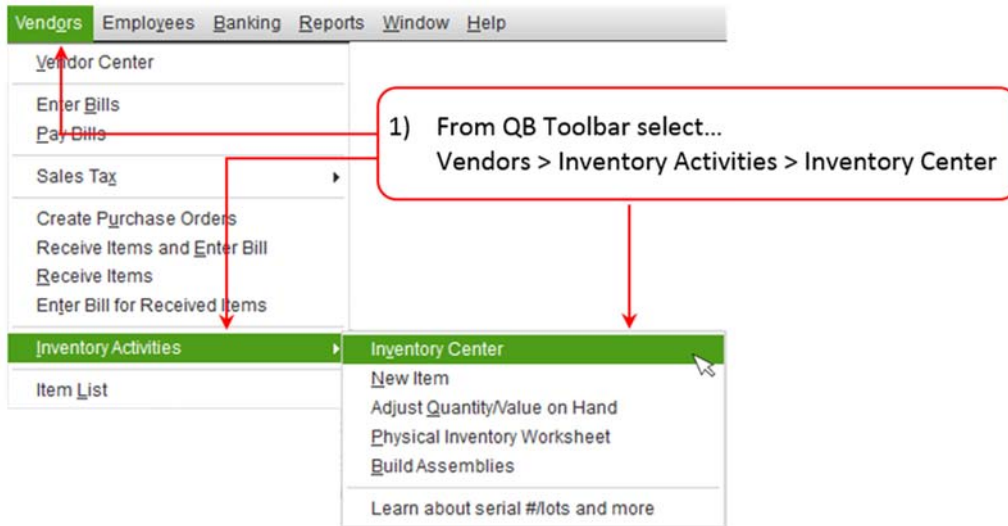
Vendors Employees Banking Reports Window Help

Vendor Center

Enter Bills
Pay Bills

Sales Tax

Create Purchase Orders
Receive Items and Enter Bill
Receive Items
Enter Bill for Received Items

Inventory Activities

Item List

1) From QB Toolbar select...
Vendors > Inventory Activities > Inventory Center

Inventory Center
New Item
Adjust Quantity/Value on Hand
Physical Inventory Worksheet
Build Assemblies

Learn about serial #/lots and more